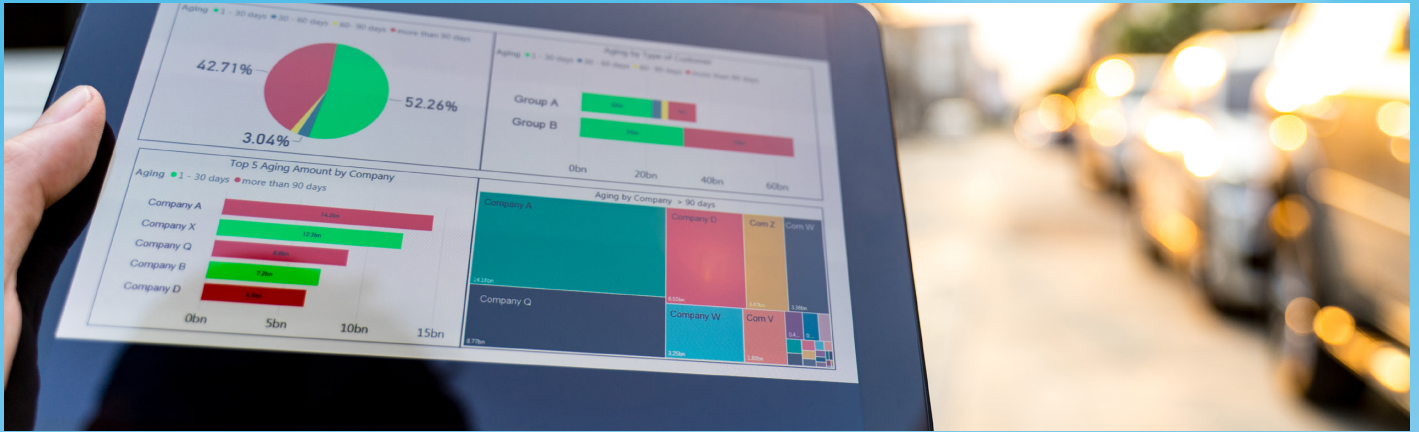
Aging ● 1 - 30 days ● 30 - 60 days ● 60 - 90 days ● more than 90 days

42.71%

52.26%

3.04%

Aging by Type of Customer

Aging ● 1 - 30 days ● 30 - 60 days ● 60 - 90 days ● more than 90 days

Group A

Group B

0bn

20bn

40bn

60bn

Top 5 Aging Amount by Company

Aging ● 1 - 30 days ● more than 90 days

Company A

Company X

Company Q

Company B

Company D

0bn

5bn

10bn

15bn

Aging by Company > 90 days

Company A

Company D

Com Z

Com W

Company Q

Company W

Com V